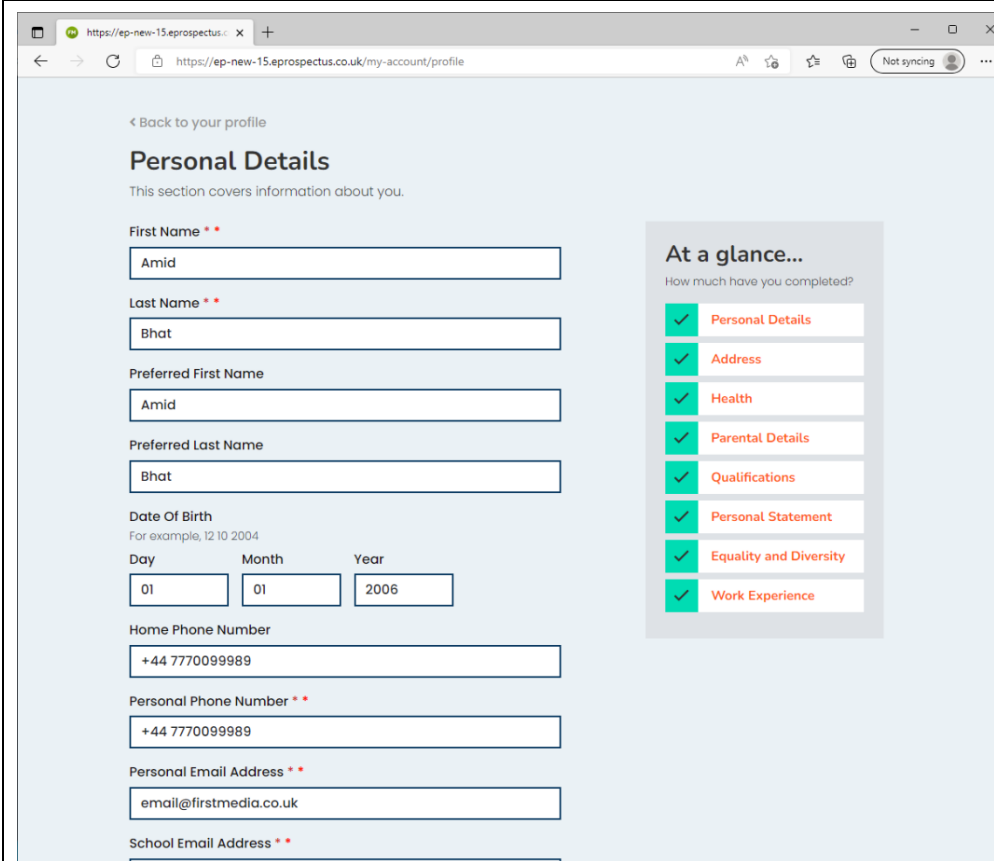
https://ep-new-15.eprospectus.c ×

https://ep-new-15.eprospectus.co.uk/my-account/profile

Not syncing

‹ Back to your profile

Personal Details

This section covers information about you.

First Name * *

Amid

Last Name * *

Bhat

Preferred First Name

Amid

Preferred Last Name

Bhat

Date Of Birth

For example, 12 10 2004

Day

01

Month

01

Year

2006

Home Phone Number

+44 7770099989

Personal Phone Number * *

+44 7770099989

Personal Email Address * *

email@firstmedia.co.uk

School Email Address * *

At a glance...

How much have you completed?

Personal Details

Address

Health

Parental Details

Qualifications

Personal Statement

Equality and Diversity

Work Experience